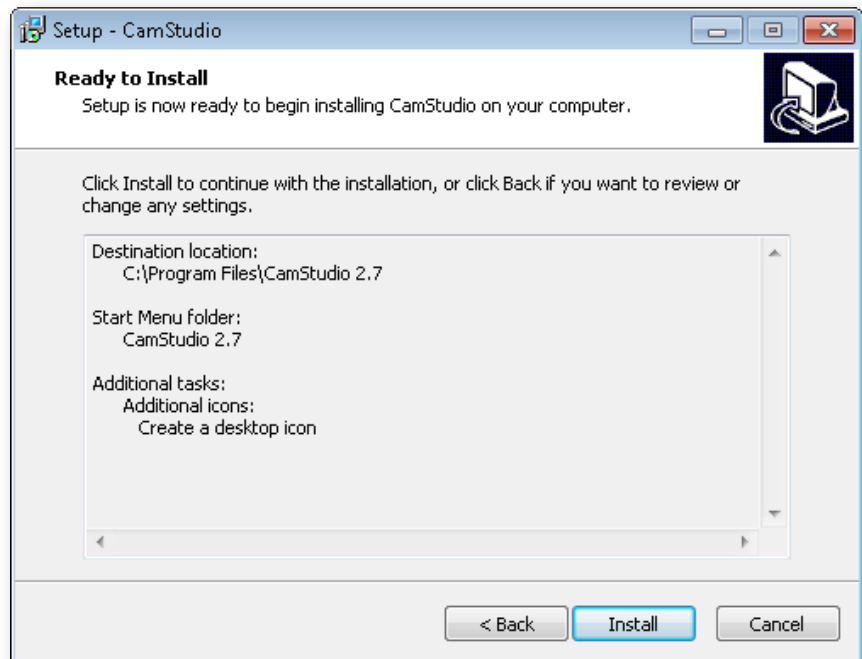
Setup - CamStudio

Ready to Install
Setup is now ready to begin installing CamStudio on your computer.

Click Install to continue with the installation, or click Back if you want to review or change any settings.

Destination location:
C:\Program Files\CamStudio 2.7

Start Menu folder:
CamStudio 2.7

Additional tasks:
Additional icons:
Create a desktop icon

< Back
Install
Cancel